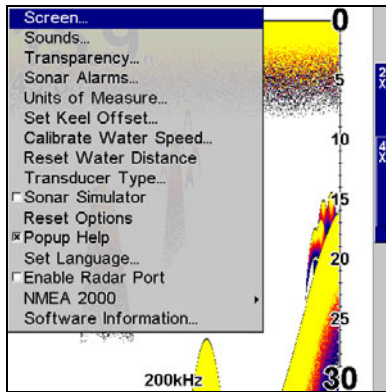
Screen...
Sounds...
Transparency...
Sonar Alarms...
Units of Measure...
Set Keel Offset...
Calibrate Water Speed...
Reset Water Distance
Transducer Type...
Sonar Simulator
Reset Options
Popup Help
Set Language...
Enable Radar Port
NMEA 2000
Software Information...

0
5
10
15
20
25
30
200kHz
2X
4X